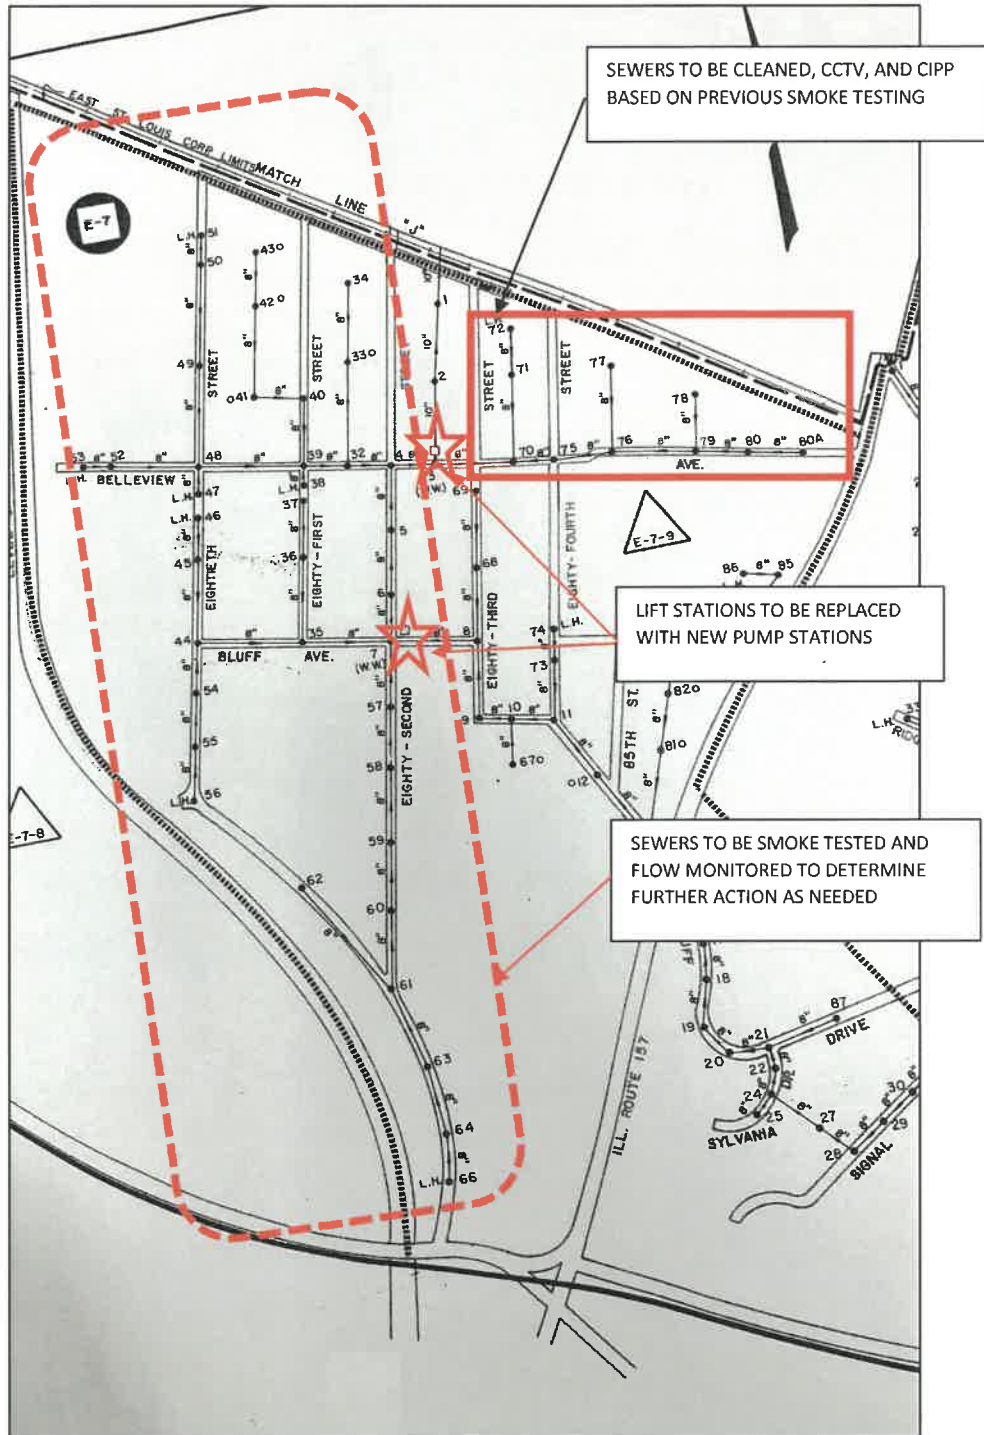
SEWERS TO BE CLEANED, CCTV, AND CIPP BASED ON PREVIOUS SMOKE TESTING

EAST ST. LOUIS CORP. LIMITS MATCH LINE "J"

E-7

LIFT STATIONS TO BE REPLACED WITH NEW PUMP STATIONS

SEWERS TO BE SMOKE TESTED AND FLOW MONITORED TO DETERMINE FURTHER ACTION AS NEEDED

E-7-9

E-7-8

L.H. 51
50
430
420
34
330
1
2
49
041
40
72
71
77
78
STREET
STREET
STREET
STREET
STREET
53
2
48
39
32
4
70
75
76
79
80
80A
AVE.
L.H. BELLEVIEW
L.H. 47
L.H. 46
L.H. 38
37
36
45
EIGHTIETH
EIGHTY - FIRST
(W.W.) 69
5
6
68
EIGHTY - THIRD
EIGHTY - FOURTH
86
85
44
35
8
74
L.H.
BLUFF
AVE.
7
(W.W.)
73
54
57
EIGHTY - SECOND
9
10
11
820
85TH ST.
810
55
58
670
012
L.H. 56
59
62
60
61
18
19
21
87
DRIVE
20
22
DR.
24
25
27
30
SYLVANIA
28
29
SIGNAL
ILL. ROUTE 157
63
64
L.H. 66
L.H.
RIDG
8"
10"